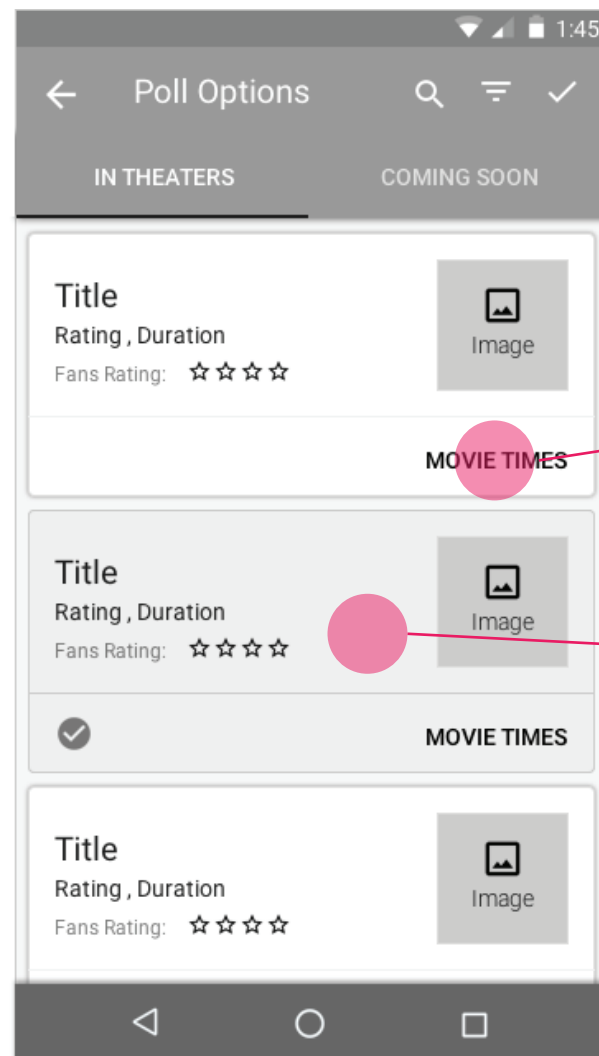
1:45

Poll Options

IN THEATERS

COMING SOON

Title
Rating , Duration
Fans Rating: ☆☆☆☆

Image

MOVIE TIMES

Title
Rating , Duration
Fans Rating: ☆☆☆☆

Image

MOVIE TIMES

Title
Rating , Duration
Fans Rating: ☆☆☆☆

Image